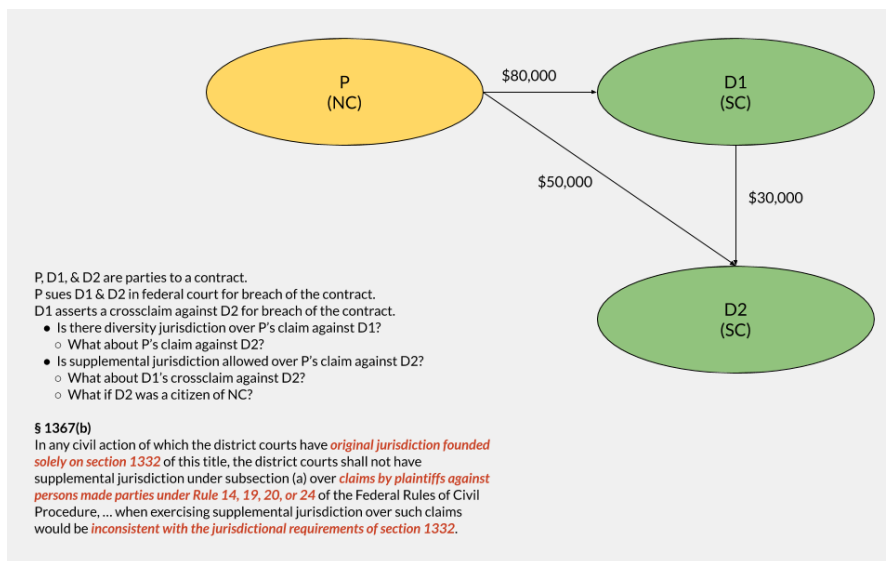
P
(NC)

$80,000

D1
(SC)

$50,000

$30,000

D2
(SC)

P, D1, & D2 are parties to a contract.
P sues D1 & D2 in federal court for breach of the contract.
D1 asserts a crossclaim against D2 for breach of the contract.

- Is there diversity jurisdiction over P's claim against D1?
  - What about P's claim against D2?
- Is supplemental jurisdiction allowed over P's claim against D2?
  - What about D1's crossclaim against D2?
  - What if D2 was a citizen of NC?

§ 1367(b)
In any civil action of which the district courts have original jurisdiction founded solely on section 1332 of this title, the district courts shall not have supplemental jurisdiction under subsection (a) over claims by plaintiffs against persons made parties under Rule 14, 19, 20, or 24 of the Federal Rules of Civil Procedure, ... when exercising supplemental jurisdiction over such claims would be inconsistent with the jurisdictional requirements of section 1332.